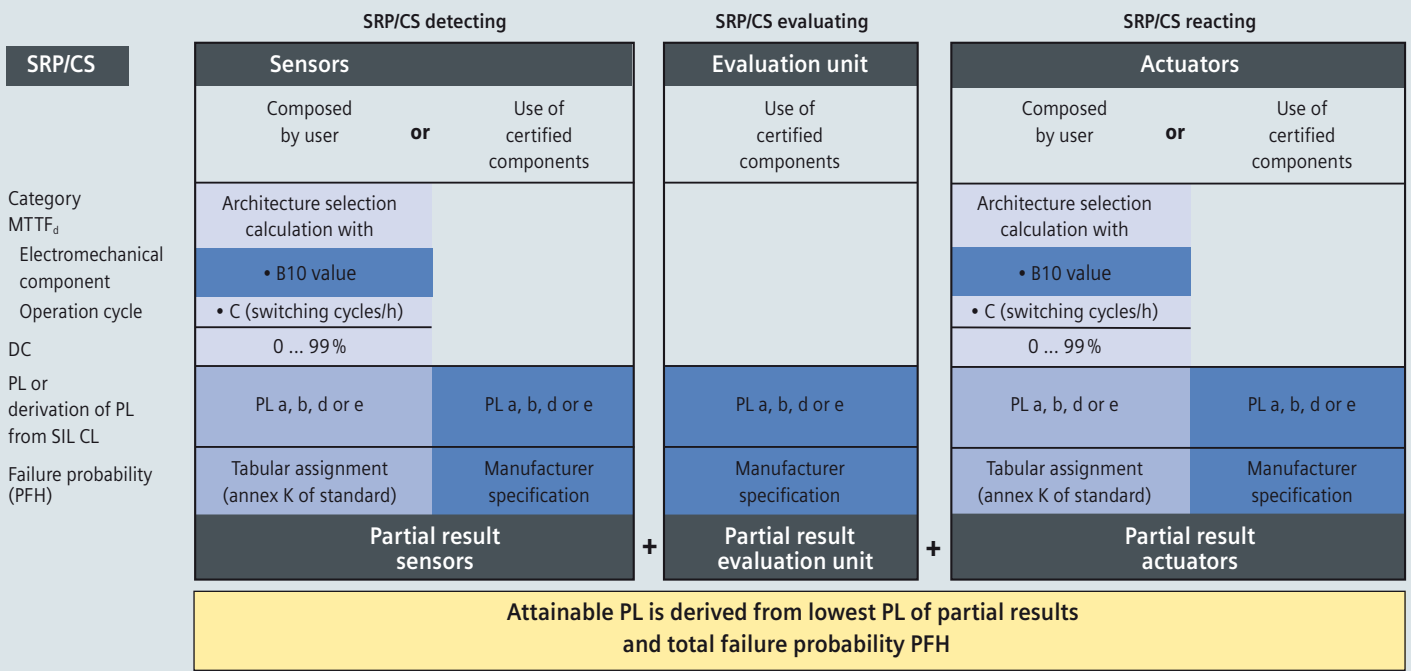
SRP/CS detecting

SRP/CS evaluating

SRP/CS reacting

SRP/CS

Category
$MTTF_d$
Electromechanical component
Operation cycle
DC
PL or derivation of PL from SIL CL
Failure probability (PFH)

Sensors

Composed by user **or** Use of certified components

Architecture selection calculation with
• B10 value
• C (switching cycles/h)
0 ... 99 %

PL a, b, d or e
PL a, b, d or e

Tabular assignment (annex K of standard)
Manufacturer specification

Partial result sensors

+

Evaluation unit

Use of certified components

PL a, b, d or e

Manufacturer specification

Partial result evaluation unit

+

Actuators

Composed by user **or** Use of certified components

Architecture selection calculation with
• B10 value
• C (switching cycles/h)
0 ... 99 %

PL a, b, d or e
PL a, b, d or e

Tabular assignment (annex K of standard)
Manufacturer specification

Partial result actuators

Attainable PL is derived from lowest PL of partial results and total failure probability PFH